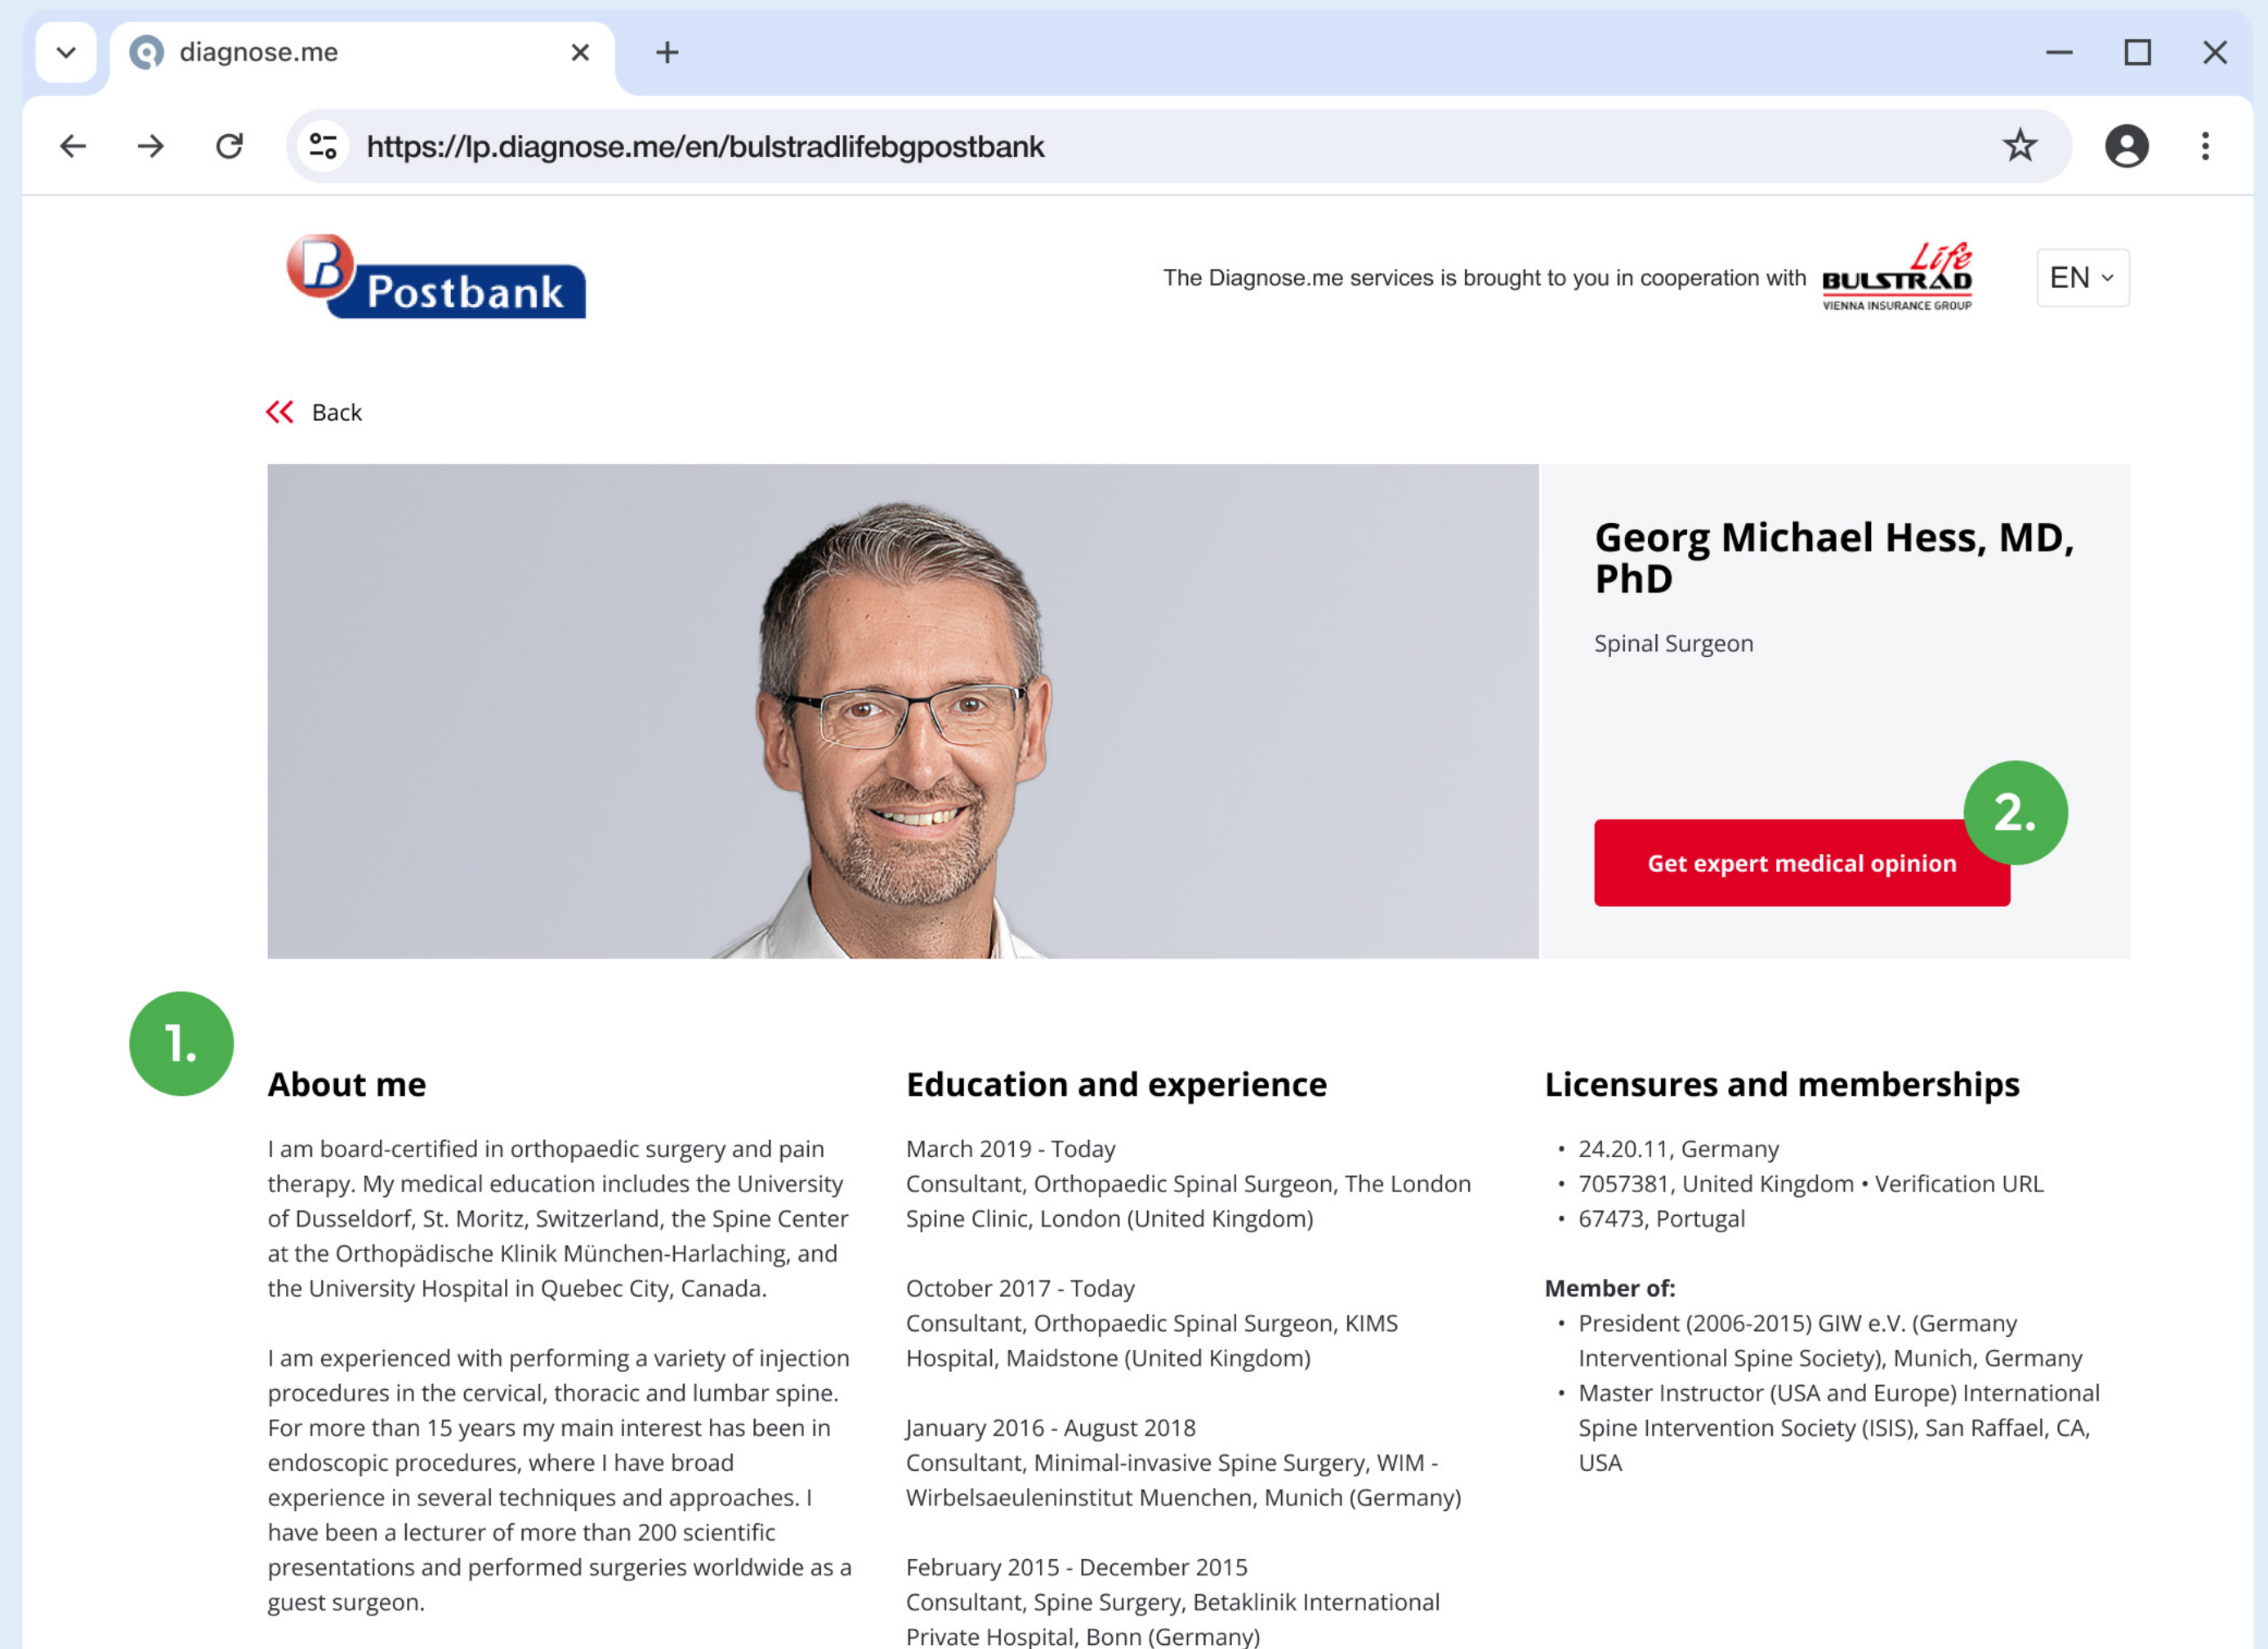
diagnose.me

https://lp.diagnose.me/en/bulstradlifebgpostbank

Postbank

The Diagnose.me services is brought to you in cooperation with BULSTRAD Life VIENNA INSURANCE GROUP

EN

Back

Georg Michael Hess, MD, PhD

Spinal Surgeon

2.

Get expert medical opinion

1.

About me

I am board-certified in orthopaedic surgery and pain therapy. My medical education includes the University of Dusseldorf, St. Moritz, Switzerland, the Spine Center at the Orthopädische Klinik München-Harlaching, and the University Hospital in Quebec City, Canada.

I am experienced with performing a variety of injection procedures in the cervical, thoracic and lumbar spine. For more than 15 years my main interest has been in endoscopic procedures, where I have broad experience in several techniques and approaches. I have been a lecturer of more than 200 scientific presentations and performed surgeries worldwide as a guest surgeon.

Education and experience

March 2019 - Today
Consultant, Orthopaedic Spinal Surgeon, The London Spine Clinic, London (United Kingdom)

October 2017 - Today
Consultant, Orthopaedic Spinal Surgeon, KIMS Hospital, Maidstone (United Kingdom)

January 2016 - August 2018
Consultant, Minimal-invasive Spine Surgery, WIM - Wirbelsaeuleninstitut Muenchen, Munich (Germany)

February 2015 - December 2015
Consultant, Spine Surgery, Betaklinik International Private Hospital, Bonn (Germany)

Licensures and memberships

• 24.20.11, Germany
• 7057381, United Kingdom • Verification URL
• 67473, Portugal

Member of:
• President (2006-2015) GIW e.V. (Germany Interventional Spine Society), Munich, Germany
• Master Instructor (USA and Europe) International Spine Intervention Society (ISIS), San Raffael, CA, USA